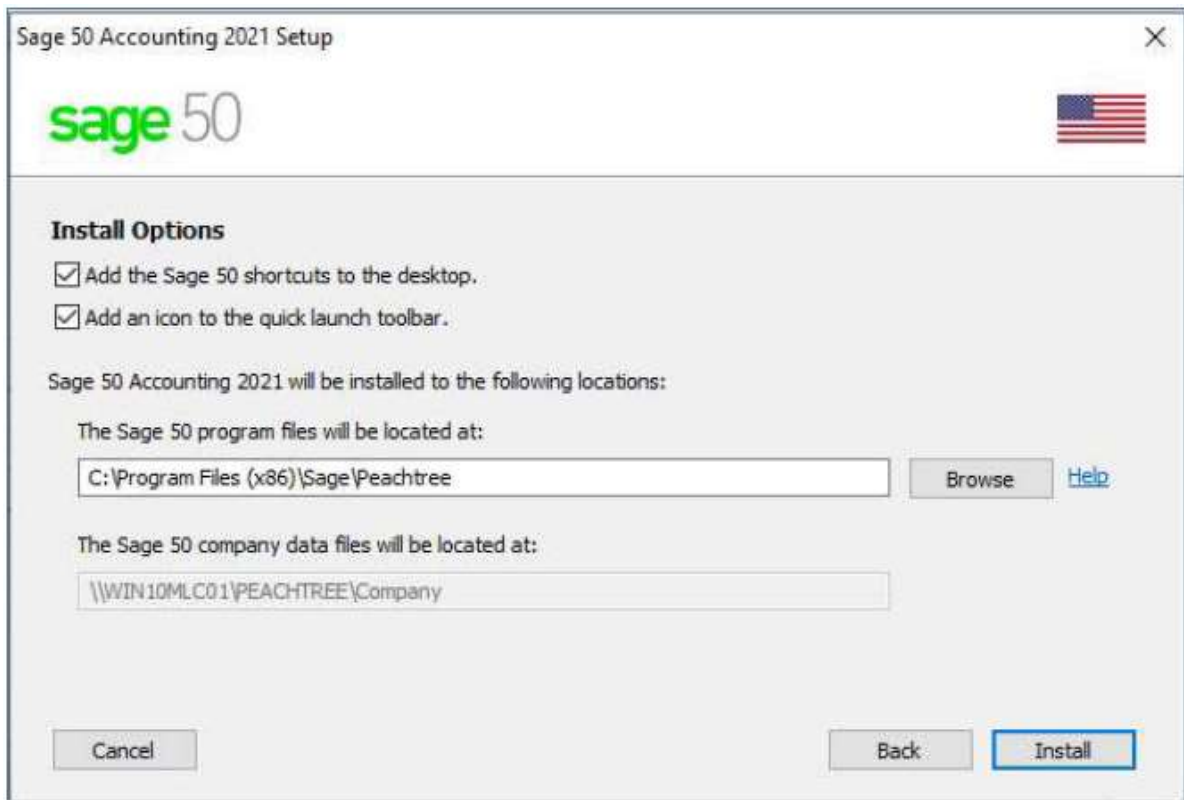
Sage 50 Accounting 2021 Setup

×

sage 50

Install Options

☑ Add the Sage 50 shortcuts to the desktop.

☑ Add an icon to the quick launch toolbar.

Sage 50 Accounting 2021 will be installed to the following locations:

The Sage 50 program files will be located at:

C:\Program Files (x86)\Sage\Peachtree

Browse

Help

The Sage 50 company data files will be located at:

\\WIN10MLC01\PEACHTREE\Company

Cancel

Back

Install